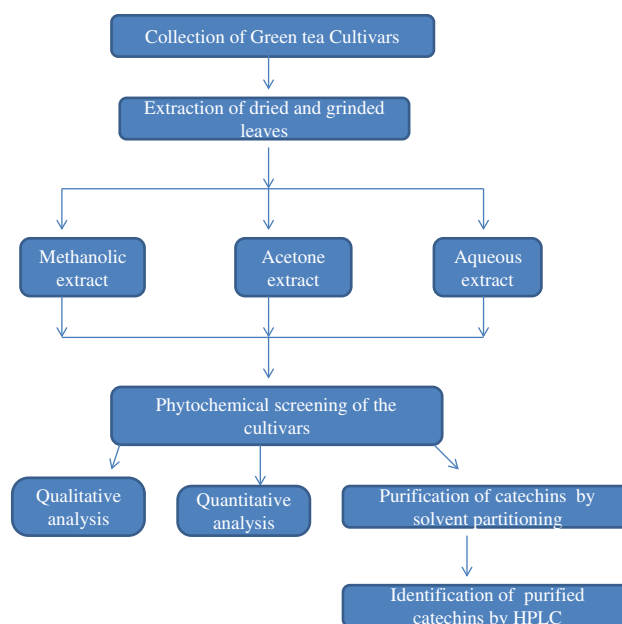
Collection of Green tea Cultivars

Extraction of dried and grinded leaves

Methanolic extract

Acetone extract

Aqueous extract

Phytochemical screening of the cultivars

Qualitative analysis

Quantitative analysis

Purification of catechins by solvent partitioning

Identification of purified catechins by HPLC